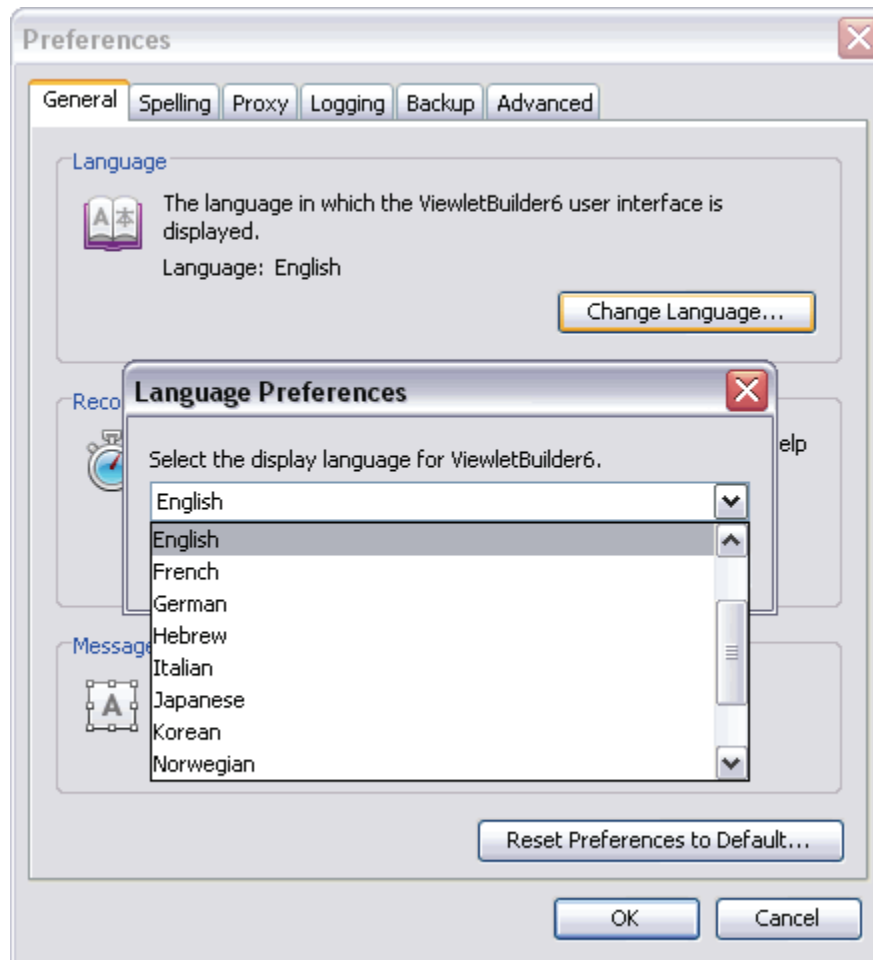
Preferences

General | Spelling | Proxy | Logging | Backup | Advanced

Language

The language in which the ViewletBuilder6 user interface is displayed.

Language: English

Change Language...

Reco

elp

Message

Language Preferences

Select the display language for ViewletBuilder6.

English

English
French
German
Hebrew
Italian
Japanese
Korean
Norwegian

Reset Preferences to Default...

OK

Cancel